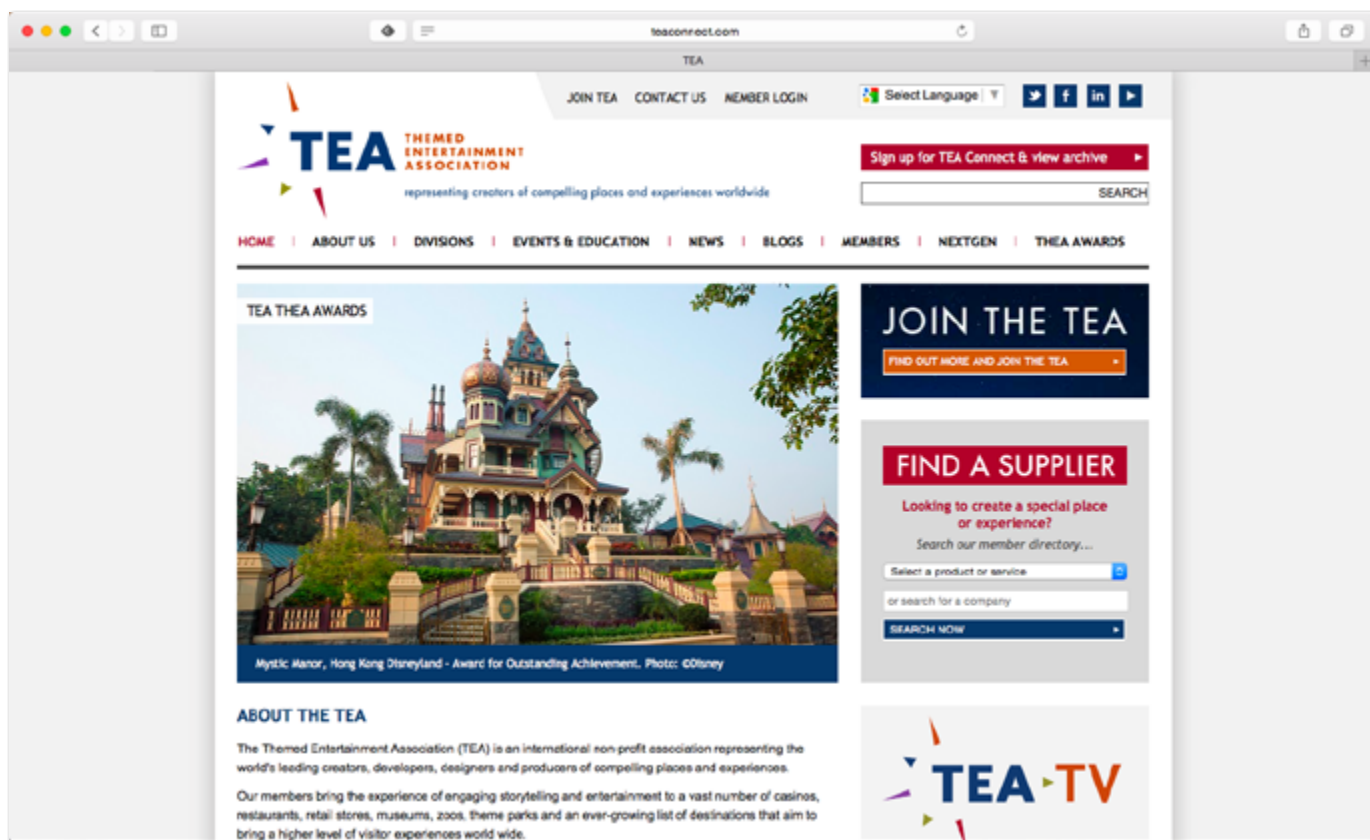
teaconnect.com

TEA

JOIN TEA CONTACT US MEMBER LOGIN

Select Language

TEA THEMED ENTERTAINMENT ASSOCIATION

representing creators of compelling places and experiences worldwide

Sign up for TEA Connect & view archive

SEARCH

HOME | ABOUT US | DIVISIONS | EVENTS & EDUCATION | NEWS | BLOGS | MEMBERS | NEXTGEN | THEA AWARDS

TEA THEA AWARDS

Mystic Manor, Hong Kong Disneyland - Award for Outstanding Achievement. Photo: ©Disney

JOIN THE TEA

FIND OUT MORE AND JOIN THE TEA

FIND A SUPPLIER

Looking to create a special place or experience?

Search our member directory....

Select a product or service

or search for a company

SEARCH NOW

ABOUT THE TEA

The Themed Entertainment Association (TEA) is an international non-profit association representing the world's leading creators, developers, designers and producers of compelling places and experiences.

Our members bring the experience of engaging storytelling and entertainment to a vast number of casinos, restaurants, retail stores, museums, zoos, theme parks and an ever-growing list of destinations that aim to bring a higher level of visitor experiences world wide.

TEA TV